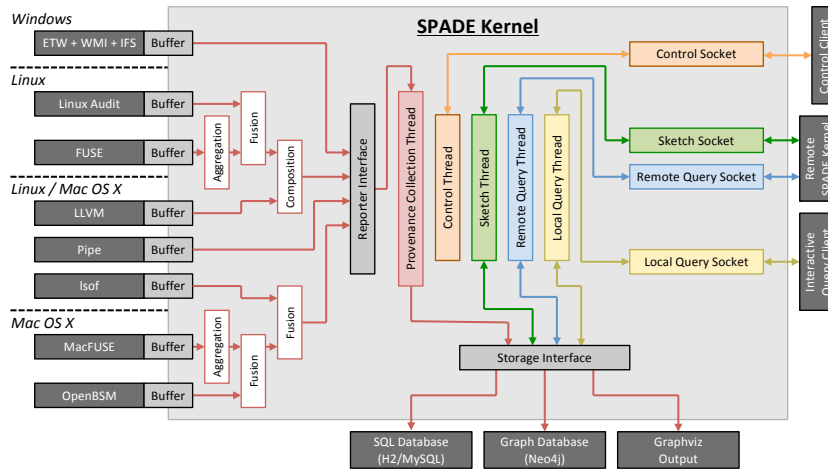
SPADE Kernel

Windows
ETW + WMI + IFS
Buffer

Linux
Linux Audit
Buffer
FUSE
Buffer

Linux / Mac OS X
LLVM
Buffer
Pipe
Buffer
lsof
Buffer

Mac OS X
MacFUSE
Buffer
OpenBSM
Buffer

Aggregation
Fusion
Composition
Aggregation
Fusion
Fusion

Reporter Interface
Provenance Collection Thread
Control Thread
Sketch Thread
Remote Query Thread
Local Query Thread

Control Socket
Sketch Socket
Remote Query Socket
Local Query Socket

Control Client
Remote SPADE Kernel
Interactive Query Client

Storage Interface

SQL Database (H2/MySQL)
Graph Database (Neo4j)
Graphviz Output